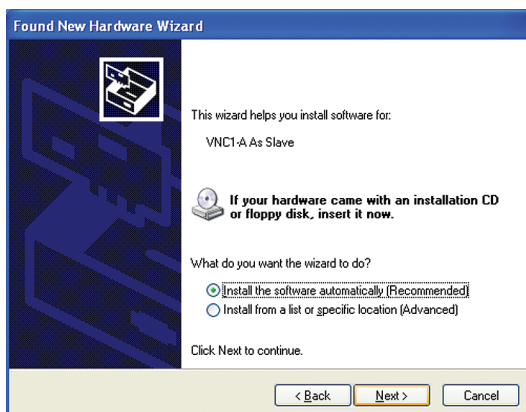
Found New Hardware Wizard

This wizard helps you install software for:

VNC1-A As Slave

If your hardware came with an installation CD or floppy disk, insert it now.

What do you want the wizard to do?

Install the software automatically (Recommended)

Install from a list or specific location (Advanced)

Click Next to continue.

< Back

Next >

Cancel